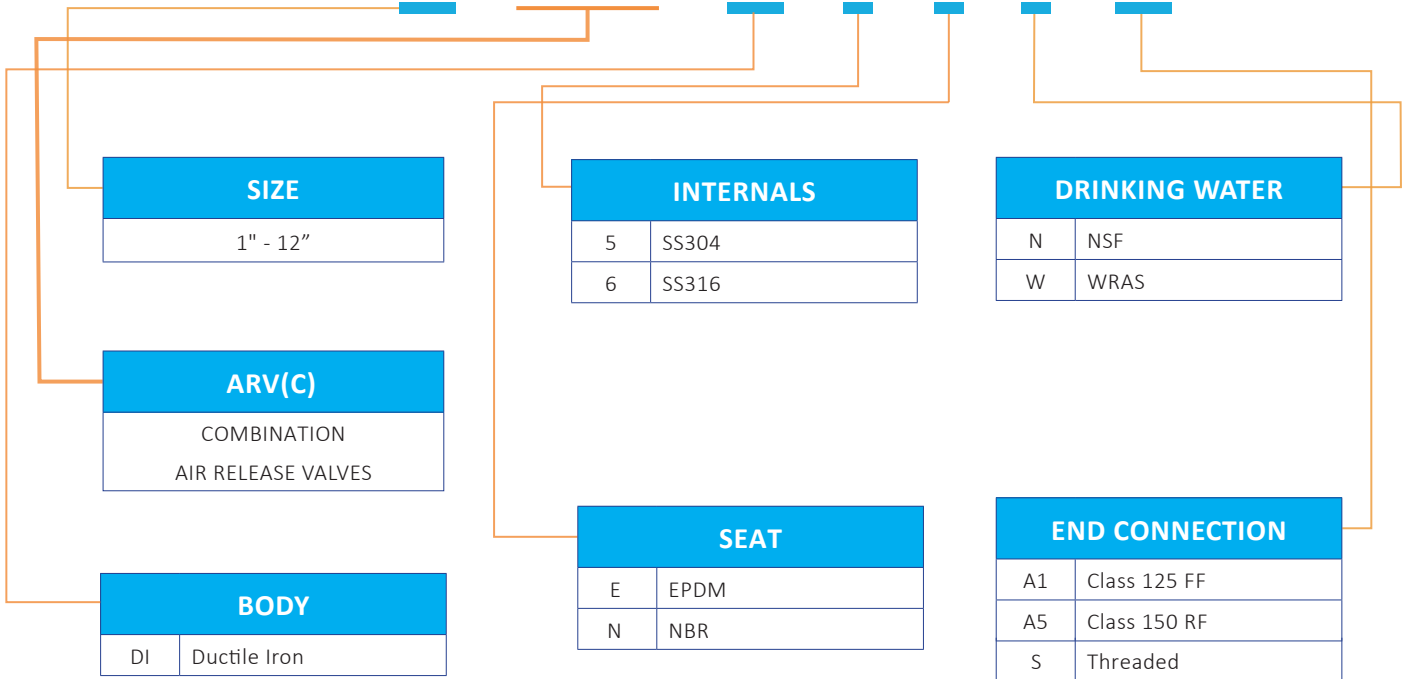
SIZE

1" - 12”

ARV(C)

COMBINATION

AIR RELEASE VALVES

BODY

| DI | Ductile Iron |
|---|---|

INTERNALS

| 5 | SS304 |
|---|---|
| 6 | SS316 |

SEAT

| E | EPDM |
|---|---|
| N | NBR |

DRINKING WATER

| N | NSF |
|---|---|
| W | WRAS |

END CONNECTION

| A1 | Class 125 FF |
|---|---|
| A5 | Class 150 RF |
| S | Threaded |